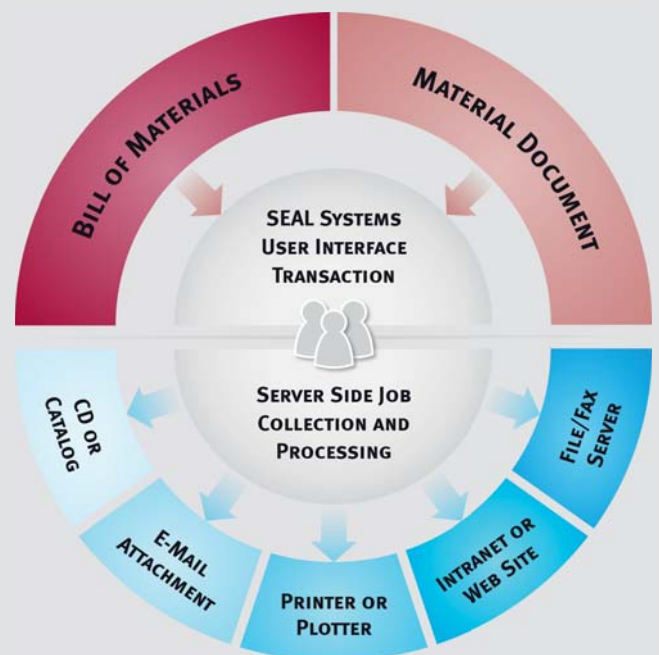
Bill of Materials

Material Document

SEAL Systems User Interface Transaction

Server Side Job Collection and Processing

CD or Catalog

E-Mail Attachment

Printer or Plotter

Intranet or Web Site

File/Fax Server